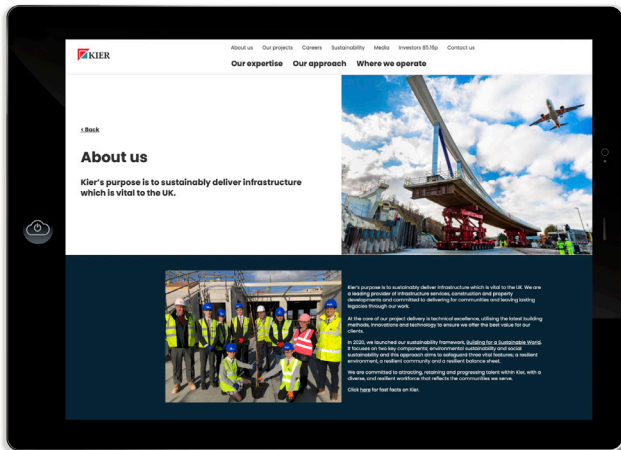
KIER

About us Our projects Careers Sustainability Media Investors 85.16p Contact us

Our expertise Our approach Where we operate

< Back

About us

Kier's purpose is to sustainably deliver infrastructure which is vital to the UK.

Kier's purpose is to sustainably deliver infrastructure which is vital to the UK. We are a leading provider of infrastructure services, construction and property developments and committed to delivering for communities and leaving lasting legacies through our work.

At the core of our project delivery is technical excellence, utilising the latest building methods, innovations and technology to ensure we offer the best value for our clients.

In 2020, we launched our sustainability framework, Building for a Sustainable World. It focuses on two key components: environmental sustainability and social sustainability and this approach aims to safeguard three vital features; a resilient environment, a resilient community and a resilient balance sheet.

We are committed to attracting, retaining and progressing talent within Kier, with a diverse, and resilient workforce that reflects the communities we serve.

Click here for fast facts on Kier.